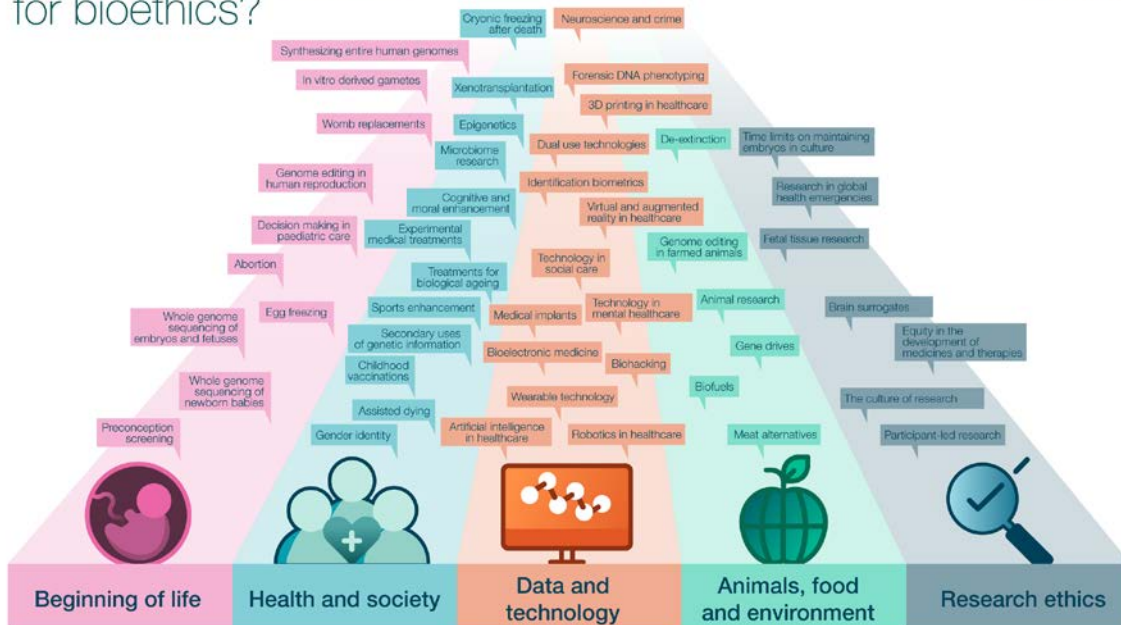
for bioethics?

Cryonic freezing after death
Neuroscience and crime
Synthesizing entire human genomes
In vitro derived gametes
Xenotransplantation
Forensic DNA phenotyping
3D printing in healthcare
Womb replacements
Epigenetics
Dual use technologies
De-extinction
Time limits on maintaining embryos in culture
Microbiome research
Genome editing in human reproduction
Identification biometrics
Research in global health emergencies
Cognitive and moral enhancement
Virtual and augmented reality in healthcare
Decision making in paediatric care
Experimental medical treatments
Fetal tissue research
Genome editing in farmed animals
Abortion
Technology in social care
Treatments for biological ageing
Sports enhancement
Egg freezing
Technology in mental healthcare
Animal research
Brain surrogates
Medical implants
Whole genome sequencing of embryos and fetuses
Secondary uses of genetic information
Equity in the development of medicines and therapies
Bioelectronic medicine
Gene drives
Childhood vaccinations
Biohacking
Whole genome sequencing of newborn babies
Biofuels
Wearable technology
The culture of research
Assisted dying
Preconception screening
Artificial intelligence in healthcare
Robotics in healthcare
Meat alternatives
Gender identity
Participant-led research

Beginning of life
Health and society
Data and technology
Animals, food and environment
Research ethics